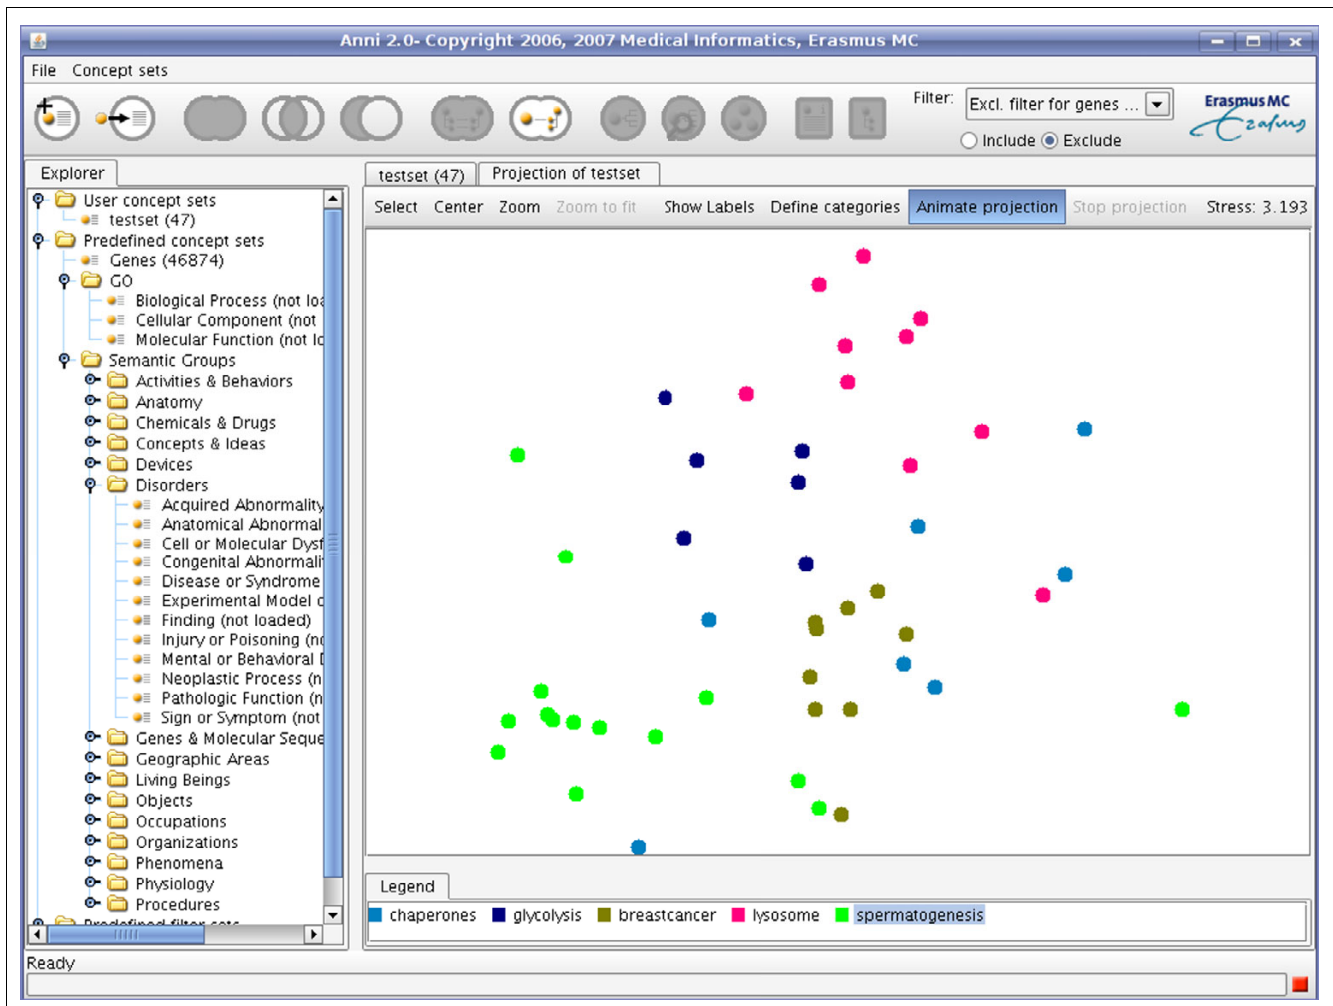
Anni 2.0- Copyright 2006, 2007 Medical Informatics, Erasmus MC

File Concept sets

Filter: Excl. filter for genes ...
Include Exclude

Erasmus MC

Explorer

User concept sets
testset (47)
Predefined concept sets
Genes (46874)
GO
Biological Process (not loa
Cellular Component (not
Molecular Function (not lo
Semantic Groups
Activities & Behaviors
Anatomy
Chemicals & Drugs
Concepts & Ideas
Devices
Disorders
Acquired Abnormality
Anatomical Abnormal
Cell or Molecular Dysf
Congenital Abnormali
Disease or Syndrome
Experimental Model c
Finding (not loaded)
Injury or Poisoning (n
Mental or Behavioral
Neoplastic Process (n
Pathologic Function (n
Sign or Symptom (not
Genes & Molecular Seque
Geographic Areas
Living Beings
Objects
Occupations
Organizations
Phenomena
Physiology
Procedures
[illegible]

testset (47) Projection of testset

Select Center Zoom Zoom to fit Show Labels Define categories Animate projection Stop projection Stress: 3.193

Legend
chaperones glycolysis breastcancer lysosome spermatogenesis

Ready